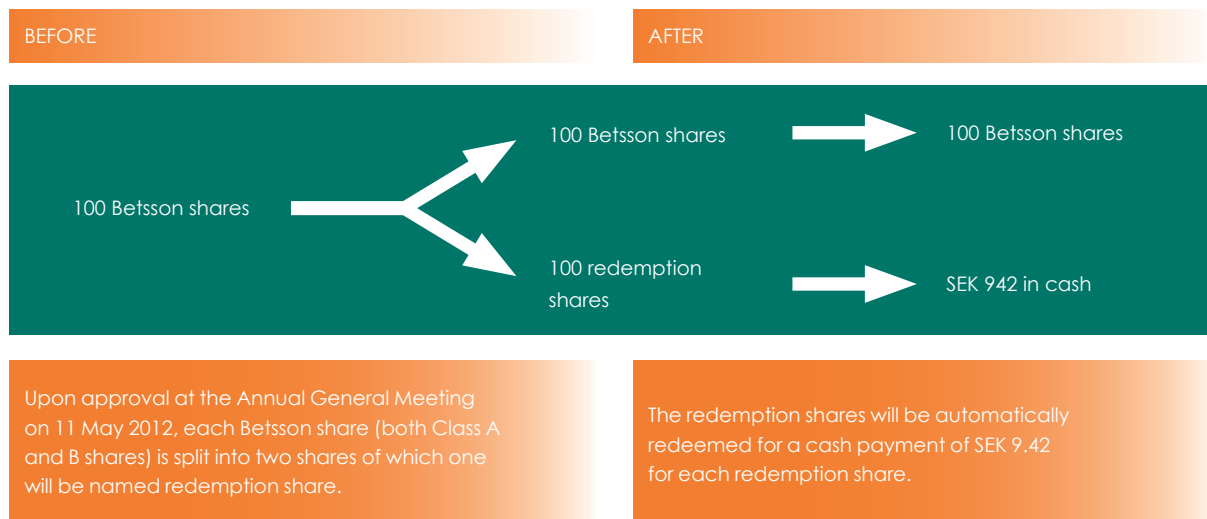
BEFORE

AFTER

100 Betsson shares

100 Betsson shares

100 Betsson shares

100 redemption shares

SEK 942 in cash

Upon approval at the Annual General Meeting on 11 May 2012, each Betsson share (both Class A and B shares) is split into two shares of which one will be named redemption share.

The redemption shares will be automatically redeemed for a cash payment of SEK 9.42 for each redemption share.